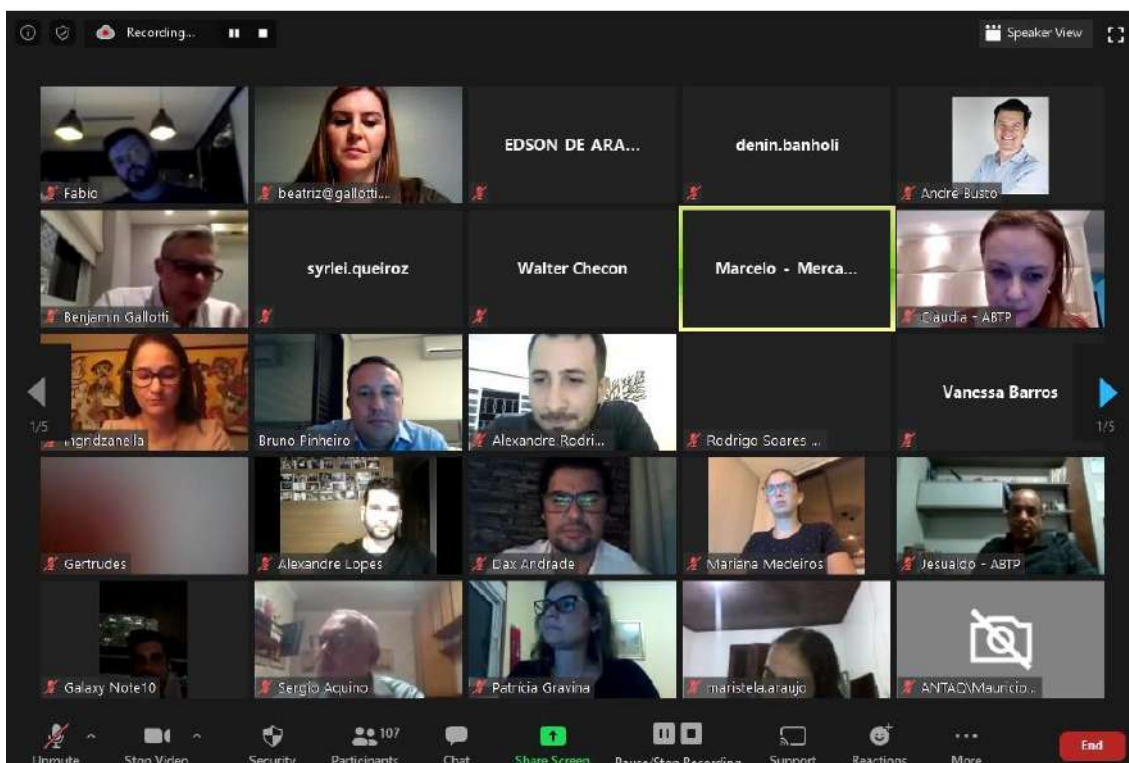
Recording...

Speaker View

Fabio
beatriz@gallotti...
EDSON DE ARA...
denin.banholi
André Busto

Benjamin Gallotti
syrlei.queiroz
Walter Checon
Marcelo - Merca...
Claudia - ABTP

1/5
ingridzanella
Bruno Pinheiro
Alexandre Rodri...
Rodrigo Soares ...
Vanessa Barros
1/5

Gertrudes
Alexandre Lopes
Dax Andrade
Mariana Medeiros
Jesualdo - ABTP

Galaxy Note10
Sergio Aquino
Patricia Gravina
maristela.araujo
ANTAQ\Mauricio...

Unmute
Stop Video
Security
107
Participants
Chat
Share Screen
Pause/Stop Recording
Support
Reactions
More
End